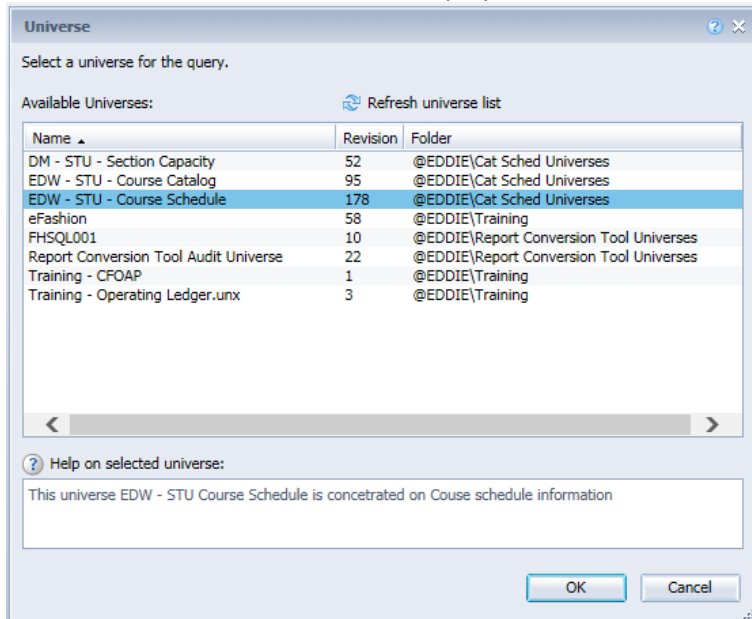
Universe

Select a universe for the query.

Available Universes:

Refresh universe list

| Name | Revision | Folder |
|---|---|---|
| DM - STU - Section Capacity | 52 | @EDDIE\Cat Sched Universes |
| EDW - STU - Course Catalog | 95 | @EDDIE\Cat Sched Universes |
| EDW - STU - Course Schedule | 178 | @EDDIE\Cat Sched Universes |
| eFashion | 58 | @EDDIE\Training |
| FHSQL001 | 10 | @EDDIE\Report Conversion Tool Universes |
| Report Conversion Tool Audit Universe | 22 | @EDDIE\Report Conversion Tool Universes |
| Training - CFOAP | 1 | @EDDIE\Training |
| Training - Operating Ledger.unx | 3 | @EDDIE\Training |

Help on selected universe:

This universe EDW - STU Course Schedule is concetrated on Couse schedule information

OK

Cancel